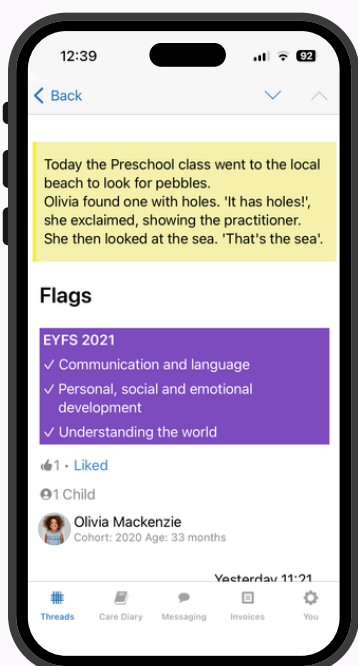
12:39

92

Back

Today the Preschool class went to the local beach to look for pebbles.
Olivia found one with holes. 'It has holes!', she exclaimed, showing the practitioner. She then looked at the sea. 'That's the sea'.

Flags

EYFS 2021
✓ Communication and language
✓ Personal, social and emotional development
✓ Understanding the world

1 • Liked

1 Child

Olivia Mackenzie
Cohort: 2020 Age: 33 months

Yesterday 11:21

Threads
Care Diary
Messaging
Invoices
You